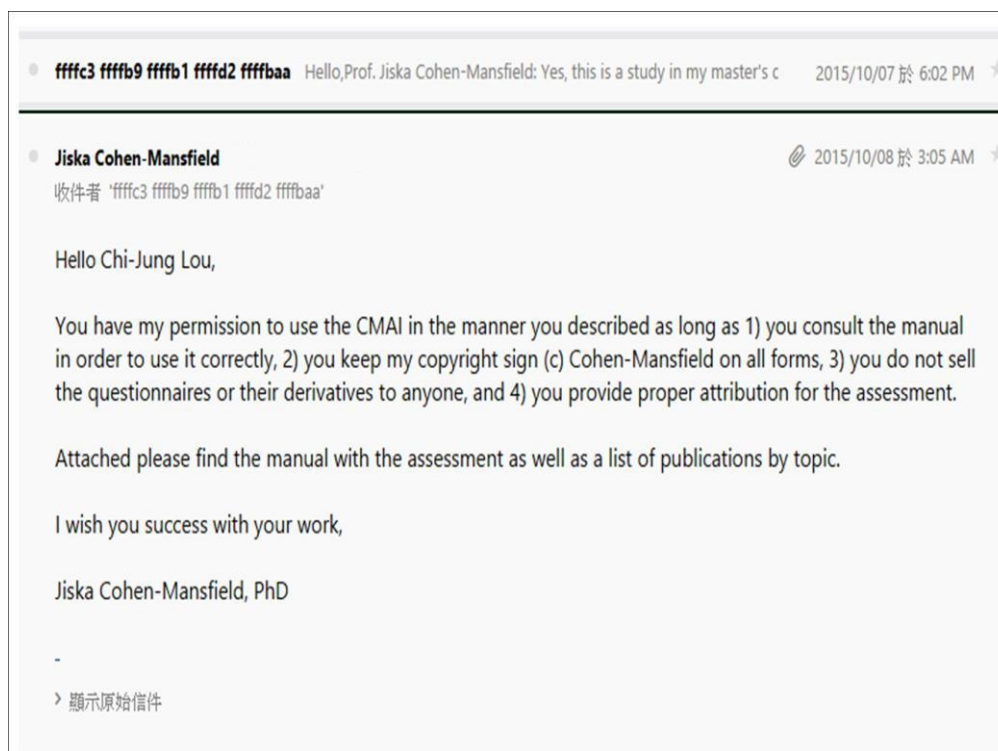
ffffc3 ffffb9 ffffb1 ffffd2 ffffbaa Hello,Prof. Jiska Cohen-Mansfield: Yes, this is a study in my master's c 2015/10/07 於 6:02 PM

Jiska Cohen-Mansfield 2015/10/08 於 3:05 AM
收件者 'ffffc3 ffffb9 ffffb1 ffffd2 ffffbaa'

Hello Chi-Jung Lou,

You have my permission to use the CMAI in the manner you described as long as 1) you consult the manual in order to use it correctly, 2) you keep my copyright sign (c) Cohen-Mansfield on all forms, 3) you do not sell the questionnaires or their derivatives to anyone, and 4) you provide proper attribution for the assessment.

Attached please find the manual with the assessment as well as a list of publications by topic.

I wish you success with your work,

Jiska Cohen-Mansfield, PhD

-

› 顯示原始信件